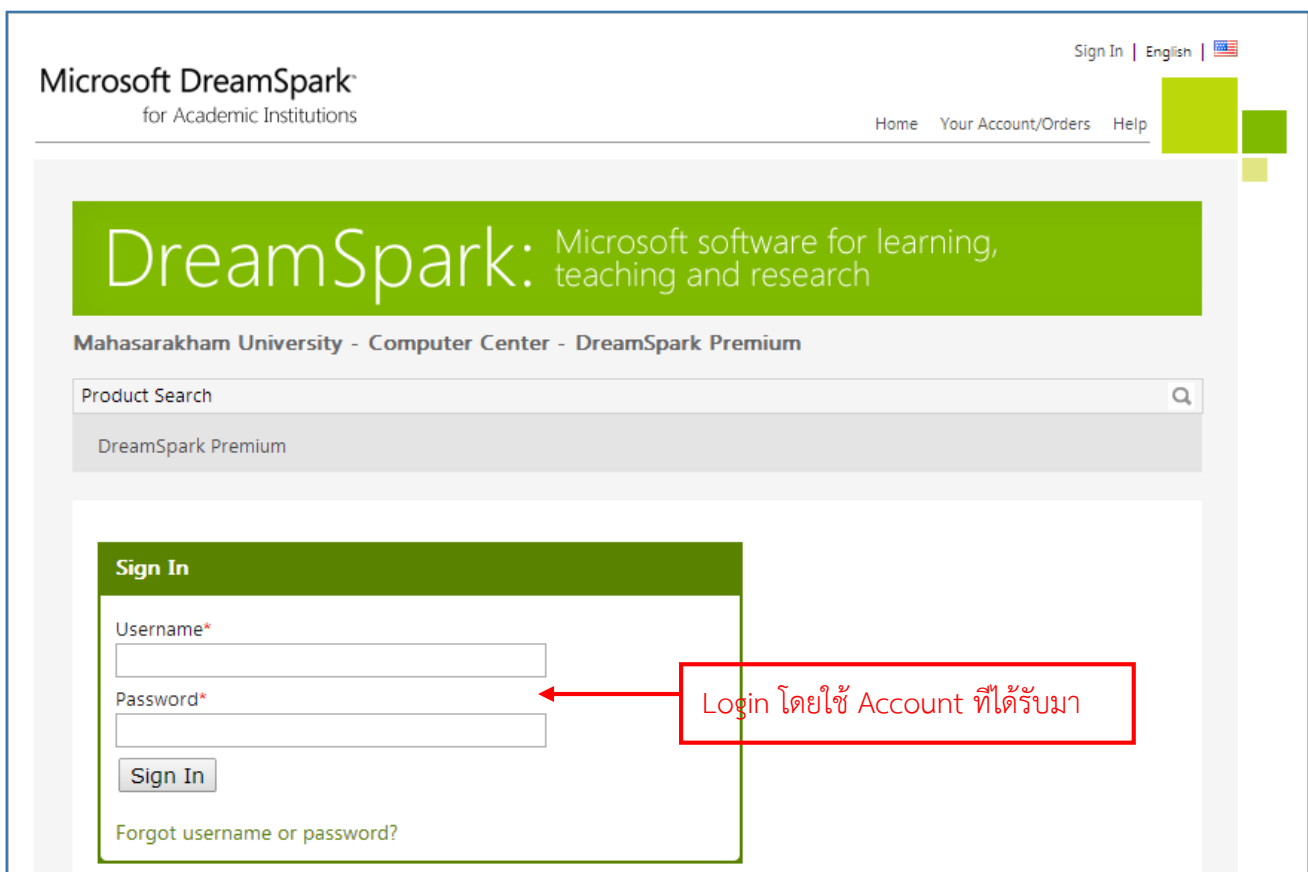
Sign In | English |

Microsoft DreamSpark
for Academic Institutions

Home Your Account/Orders Help

DreamSpark: Microsoft software for learning, teaching and research

Mahasarakham University - Computer Center - DreamSpark Premium

Product Search

DreamSpark Premium

Sign In

Username*

Password*

Sign In

Forgot username or password?

Login โดยใช้ Account ทีได้รับมา